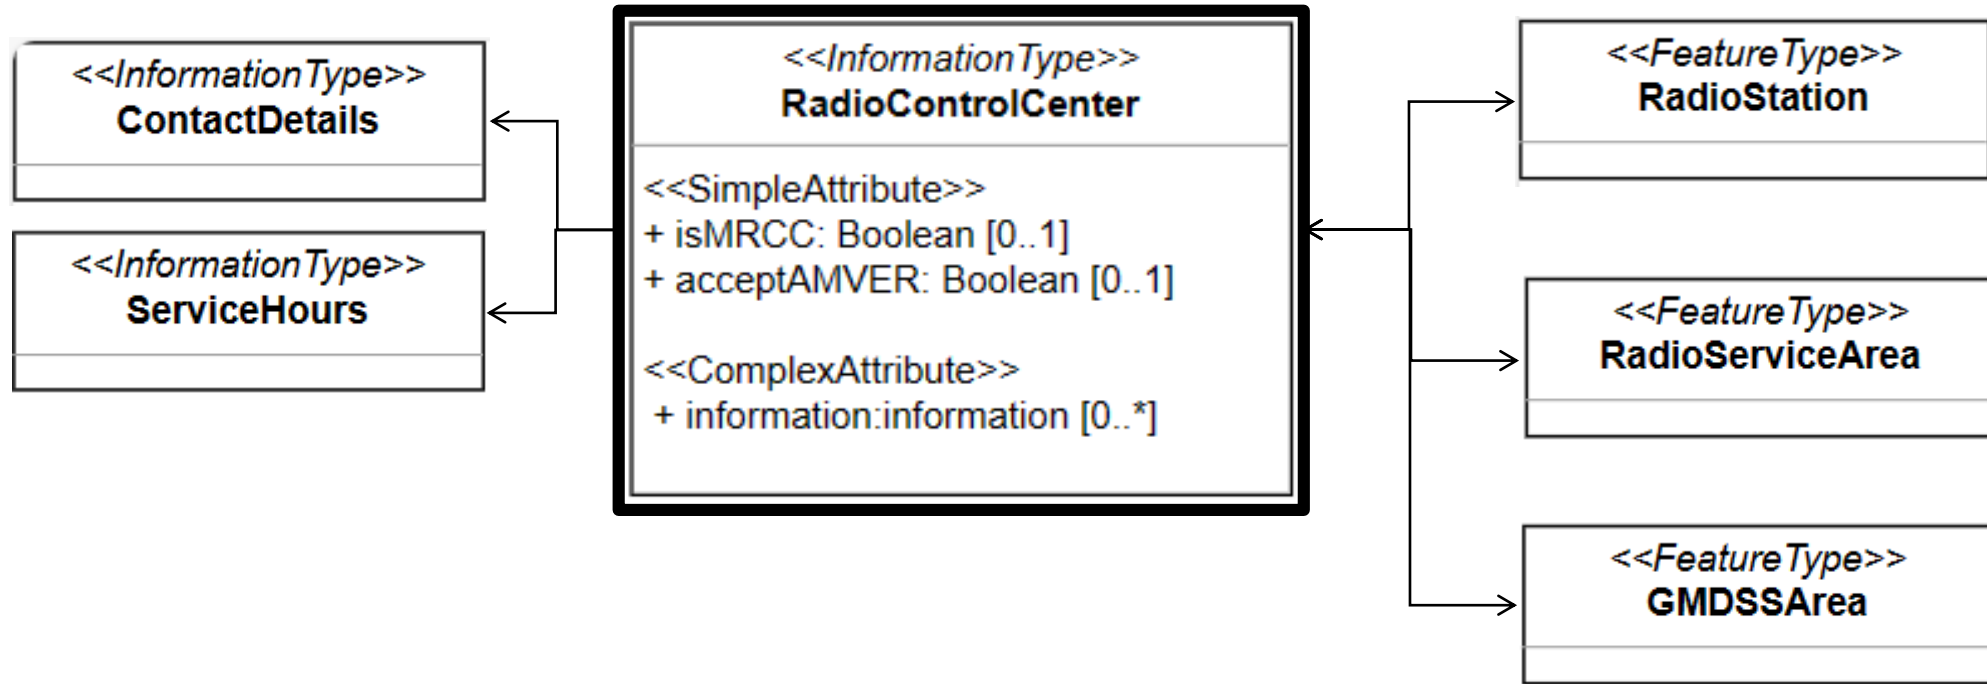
<<InformationType>>
ContactDetails

<<InformationType>>
ServiceHours

<<InformationType>>
RadioControlCenter

<<SimpleAttribute>>
+ isMRCC: Boolean [0..1]
+ acceptAMVER: Boolean [0..1]

<<ComplexAttribute>>
+ information:information [0..*]

<<FeatureType>>
RadioStation

<<FeatureType>>
RadioServiceArea

<<FeatureType>>
GMDSSArea